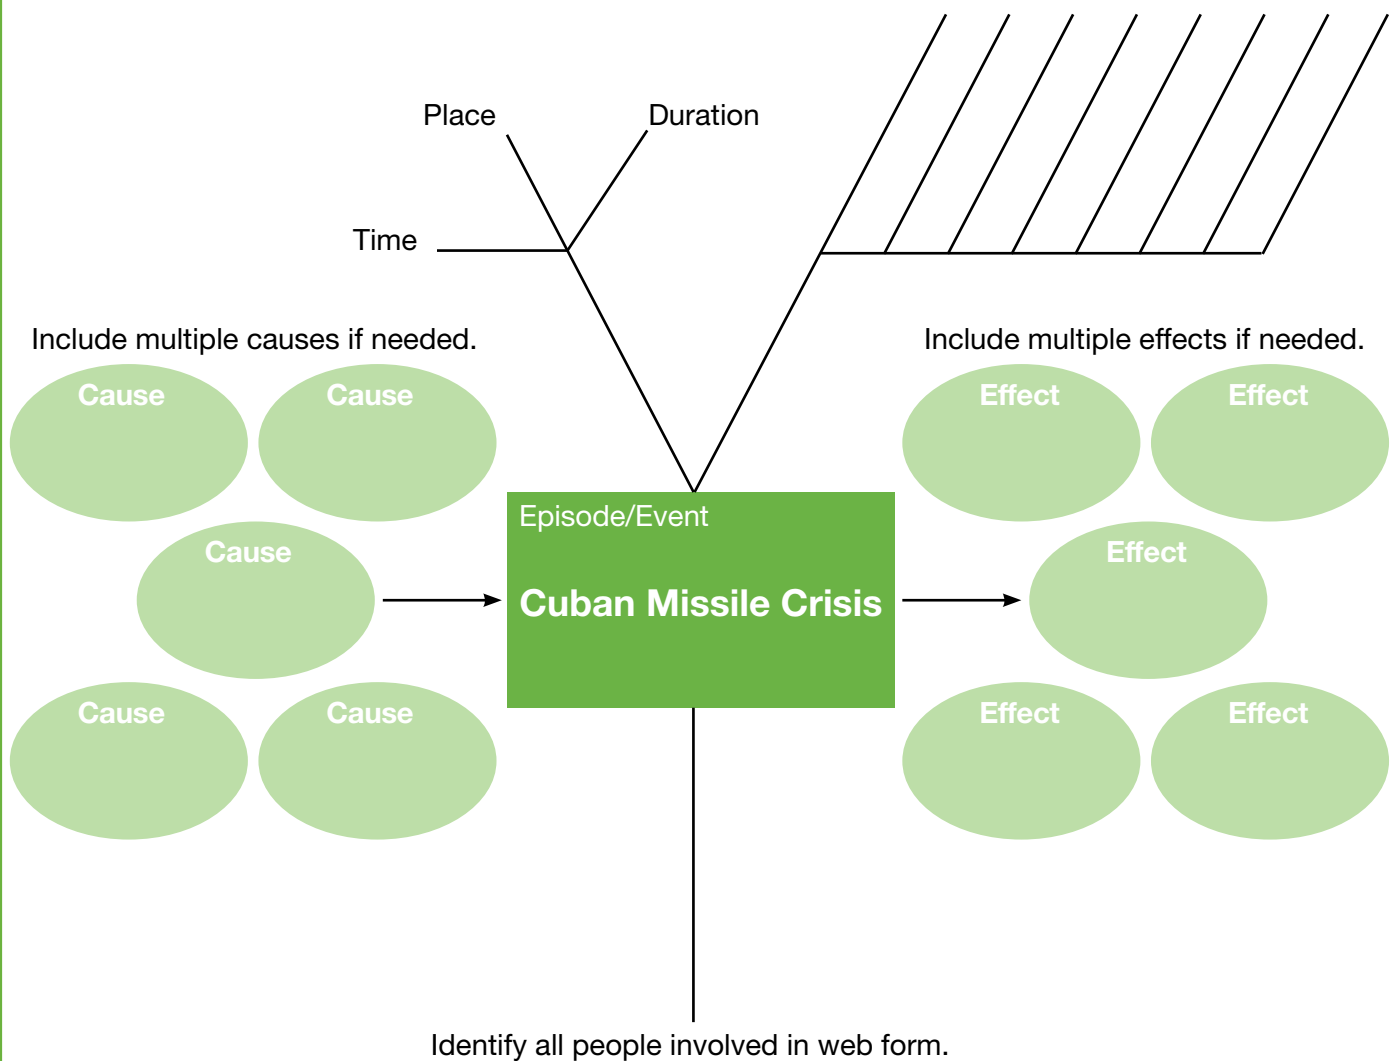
Place

Duration

Time

Include multiple causes if needed.

Include multiple effects if needed.

Cause

Cause

Cause

Cause

Cause

Episode/Event

Cuban Missile Crisis

Effect

Effect

Effect

Effect

Effect

Identify all people involved in web form.